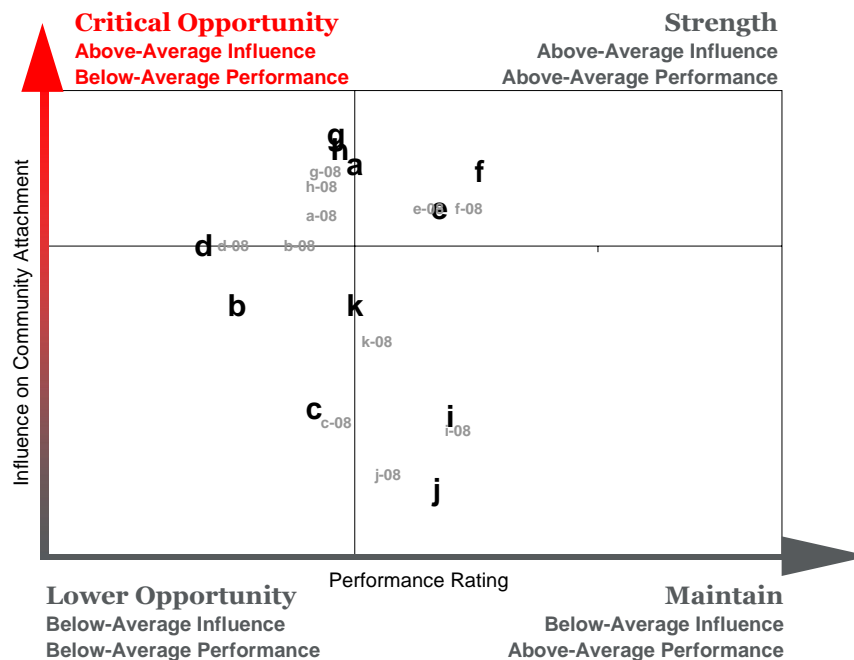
Critical Opportunity
Above-Average Influence
Below-Average Performance

Strength
Above-Average Influence
Above-Average Performance

Influence on Community Attachment

g
h
a
f
g-08
h-08
a-08
e-08
e
f-08
d
d-08
b-08
b
k
k-08
c
c-08
i
i-08
j-08
j

Performance Rating

Lower Opportunity
Below-Average Influence
Below-Average Performance

Maintain
Below-Average Influence
Above-Average Performance